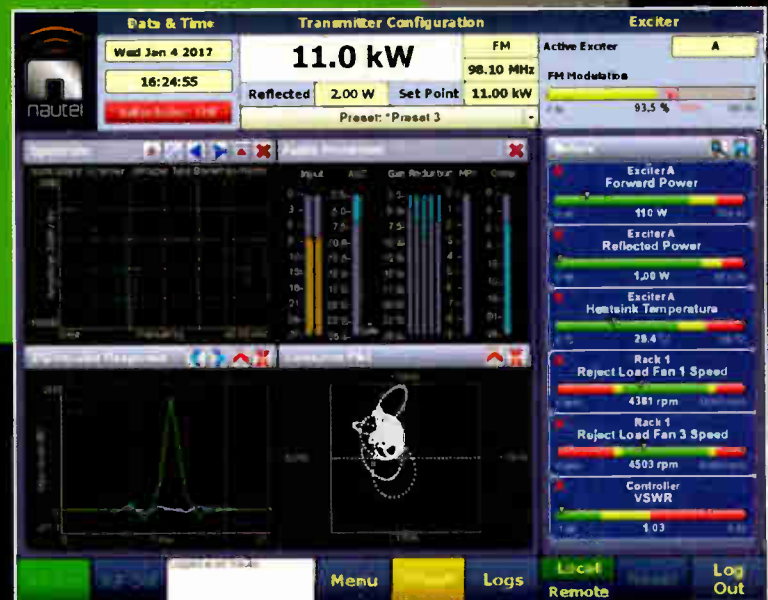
nautel

Date & Time

Wed Jan 4 2017

16:24:55

Transmitter Configuration

11.0 kW

FM

98.10 MHz

Reflected

2.00 W

Set Point

11.00 kW

Preset: *Preset 3

Exciter

Active Exciter

A

FM Modulation

93.5 %

Exciter A
Forward Power

110 W

Exciter A
Reflected Power

1.00 W

Exciter A
Heatsink Temperature

29.4

Rack 1
Reject Load Fan 1 Speed

4381 rpm

Rack 1
Reject Load Fan 3 Speed

4503 rpm

Controller
VSWR

1.03

Input

Gain Reduction

Menu

Logs

Local

Remote

Log Out